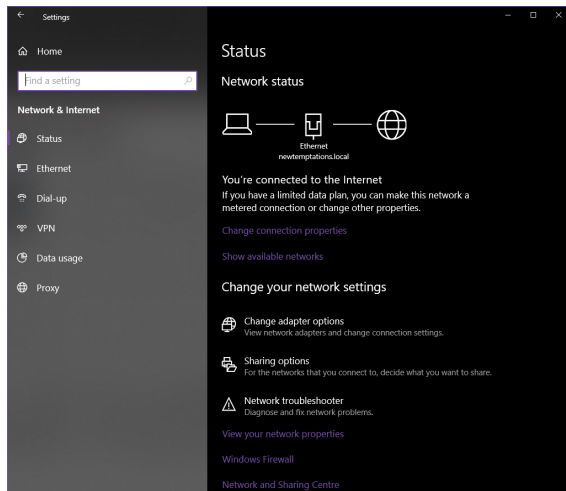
Settings

Home

Find a setting

Network & Internet

Status

Ethernet

Dial-up

VPN

Data usage

Proxy

Status

Network status

Ethernet
newtemptations.local

You're connected to the Internet
If you have a limited data plan, you can make this network a metered connection or change other properties.

Change connection properties

Show available networks

Change your network settings

Change adapter options
View network adapters and change connection settings.

Sharing options
For the networks that you connect to, decide what you want to share.

Network troubleshooter
Diagnose and fix network problems.

View your network properties

Windows Firewall

Network and Sharing Centre